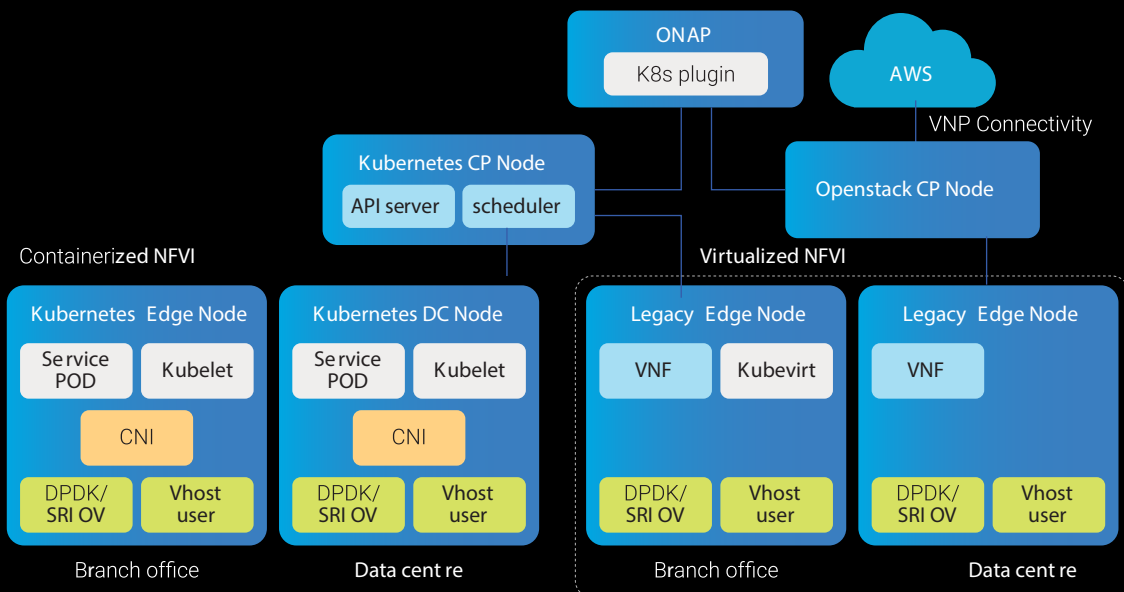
ONAP
K8s plugin

AWS

VNP Connectivity

Kubernetes CP Node
API server
scheduler

Openstack CP Node

Containerized NFVI

Virtualized NFVI

Kubernetes Edge Node
Service POD
Kubelet
CNI
DPDK/ SRI OV
Vhost user

Branch office

Kubernetes DC Node
Service POD
Kubelet
CNI
DPDK/ SRI OV
Vhost user

Data cent re

Legacy Edge Node
VNF
Kubevirt
DPDK/ SRI OV
Vhost user

Branch office

Legacy Edge Node
VNF
DPDK/ SRI OV
Vhost user

Data cent re